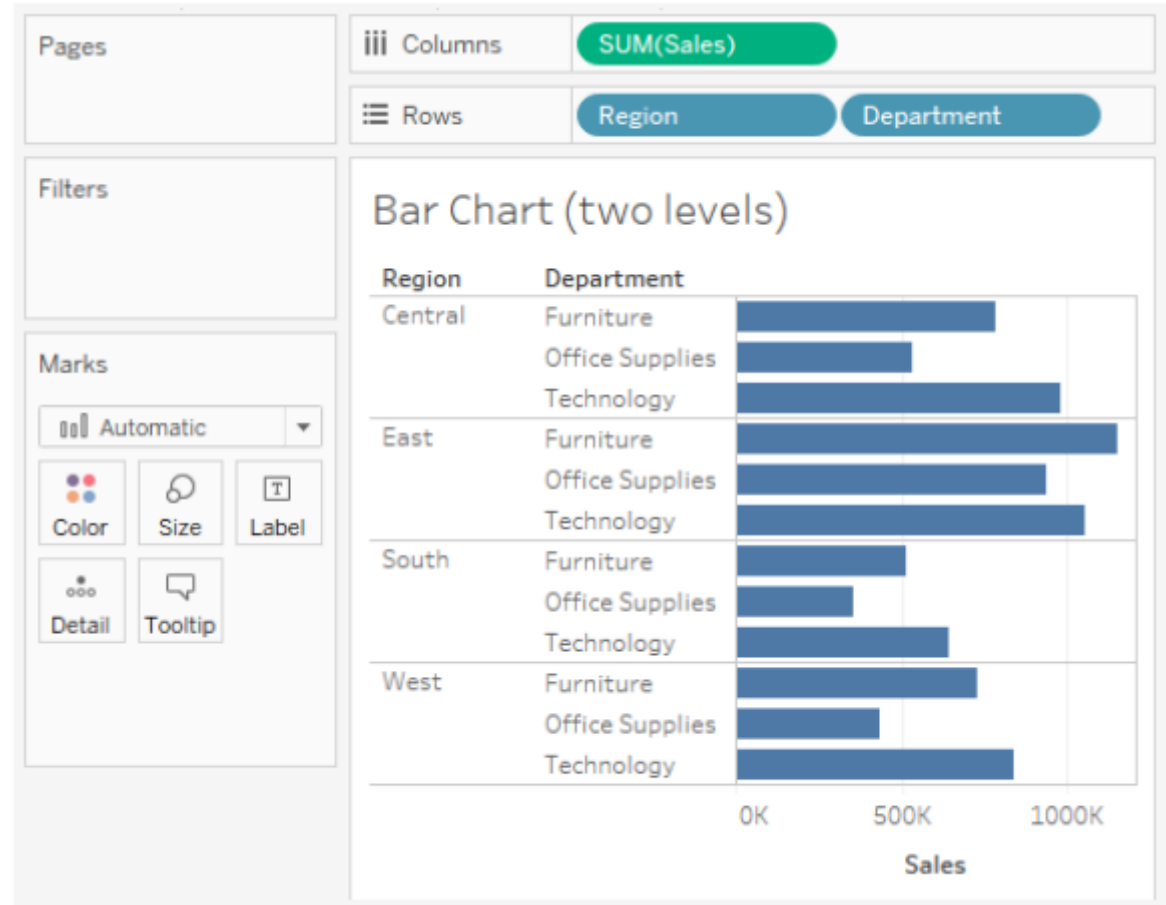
Pages

Columns SUM(Sales)

Rows Region Department

Filters

Bar Chart (two levels)

| Region | Department |
|---|---|
| Central | Furniture |
| | Office Supplies |
| | Technology |
| East | Furniture |
| | Office Supplies |
| | Technology |
| South | Furniture |
| | Office Supplies |
| | Technology |
| West | Furniture |
| | Office Supplies |
| | Technology |

0K 500K 1000K

Sales

Marks

Automatic

Color Size Label

Detail Tooltip